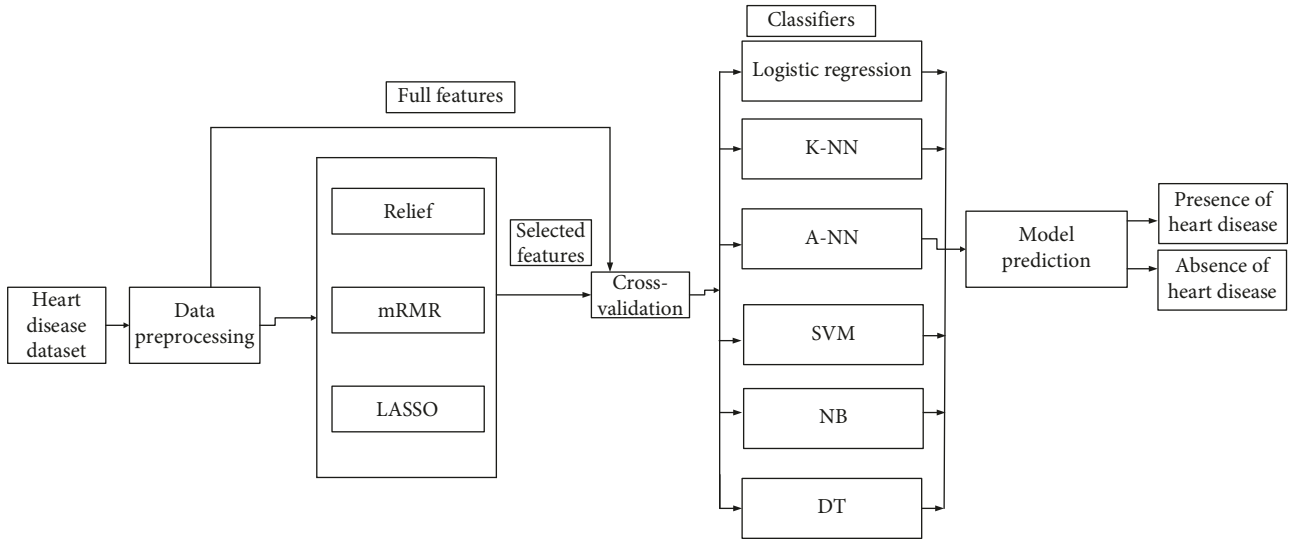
Classifiers

Full features

Logistic regression

K-NN

Relief

Selected features

A-NN

Model prediction

Presence of heart disease

Absence of heart disease

Heart disease dataset

Data preprocessing

mRMR

Cross-validation

SVM

LASSO

NB

DT